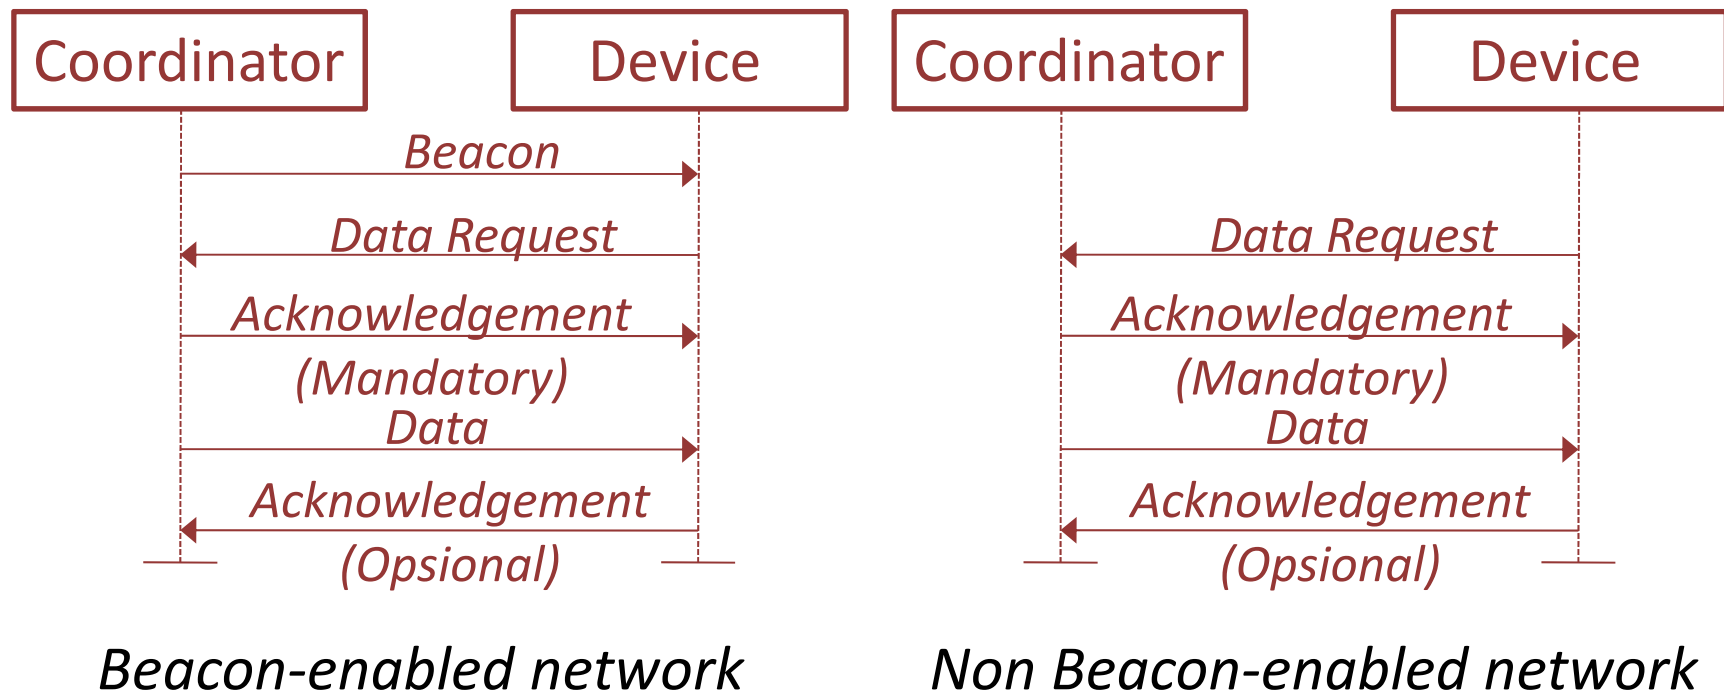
Coordinator

Device

Beacon

Data Request

Acknowledgement (Mandatory)

Data

Acknowledgement (Opsional)

Beacon-enabled network

Coordinator

Device

Data Request

Acknowledgement (Mandatory)

Data

Acknowledgement (Opsional)

Non Beacon-enabled network